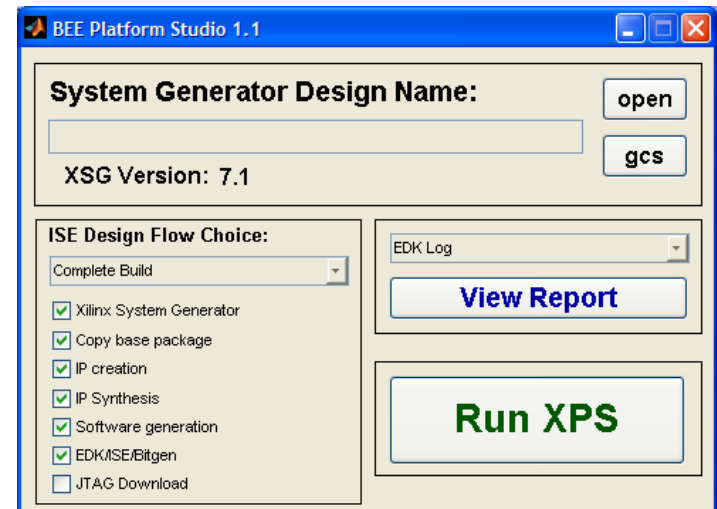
BEE Platform Studio 1.1

System Generator Design Name:

open

gcs

XSG Version: 7.1

ISE Design Flow Choice:

Complete Build

Xilinx System Generator

Copy base package

IP creation

IP Synthesis

Software generation

EDK/ISE/Bitgen

JTAG Download

EDK Log

View Report

Run XPS